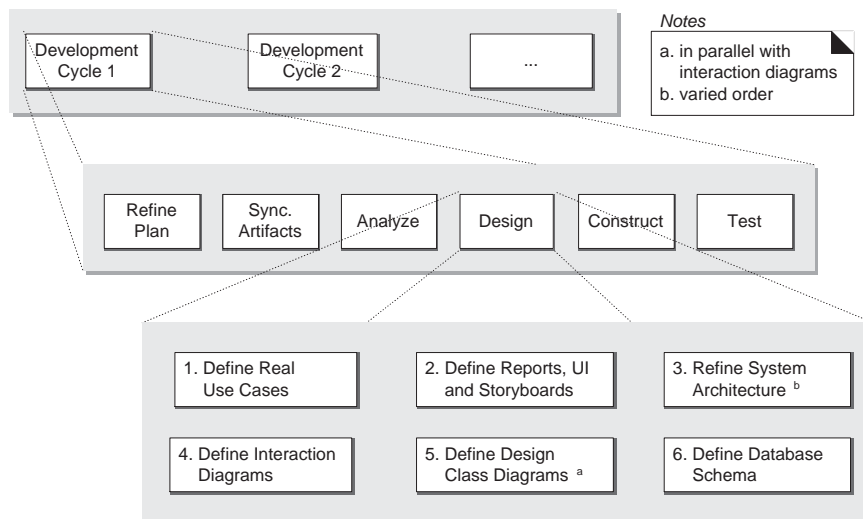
Development Cycle 1

Development Cycle 2

...

Notes

a. in parallel with interaction diagrams

b. varied order

Refine Plan

Sync. Artifacts

Analyze

Design

Construct

Test

1. Define Real Use Cases

2. Define Reports, UI and Storyboards

3. Refine System Architecture $^{b}$

4. Define Interaction Diagrams

5. Define Design Class Diagrams $^{a}$

6. Define Database Schema